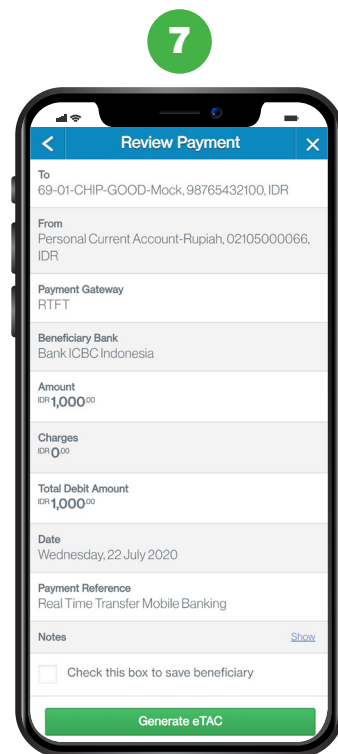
7

Review Payment

To
69-01-CHIP-GOOD-Mock, 98765432100, IDR

From
Personal Current Account-Rupiah, 02105000066, IDR

Payment Gateway
RTFT

Beneficiary Bank
Bank ICBC Indonesia

Amount
IDR 1,000.00

Charges
IDR 0.00

Total Debit Amount
IDR 1,000.00

Date
Wednesday, 22 July 2020

Payment Reference
Real Time Transfer Mobile Banking

Notes
Show

Check this box to save beneficiary

Generate eTAC